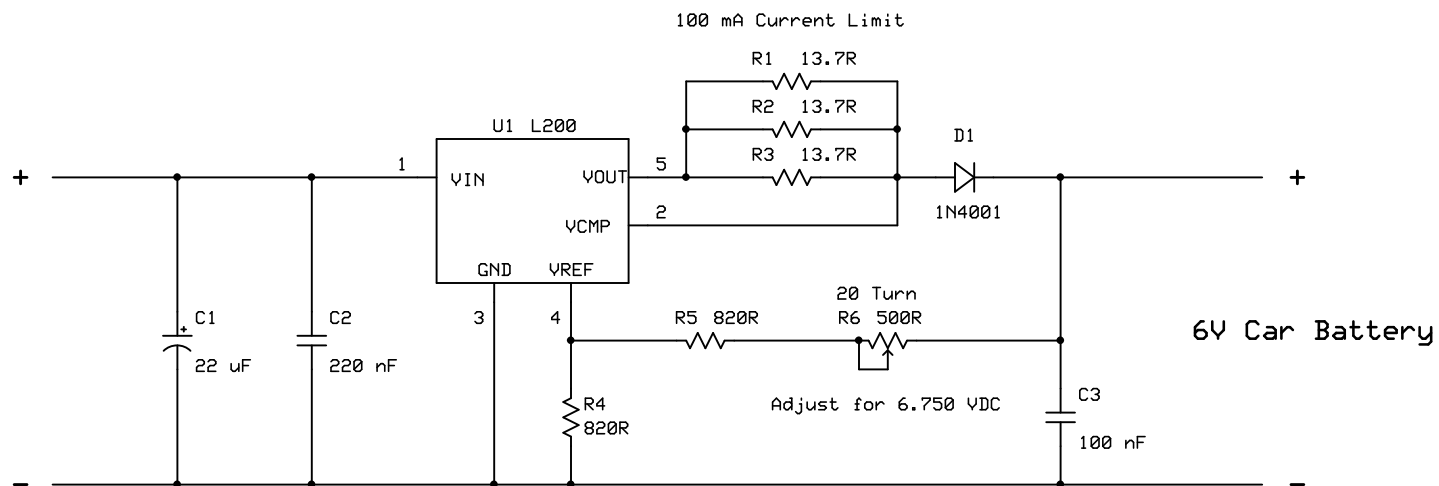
100 mA Current Limit

R1 13.7R

R2 13.7R

R3 13.7R

U1 L200

D1

+

1

VIN

VOUT

5

VCMP

2

1N4001

+

GND

VREF

20 Turn

C1

C2

3

4

R5 820R

R6 500R

6V Car Battery

22 uF

220 nF

R4

820R

Adjust for 6.750 VDC

C3

100 nF

-

-